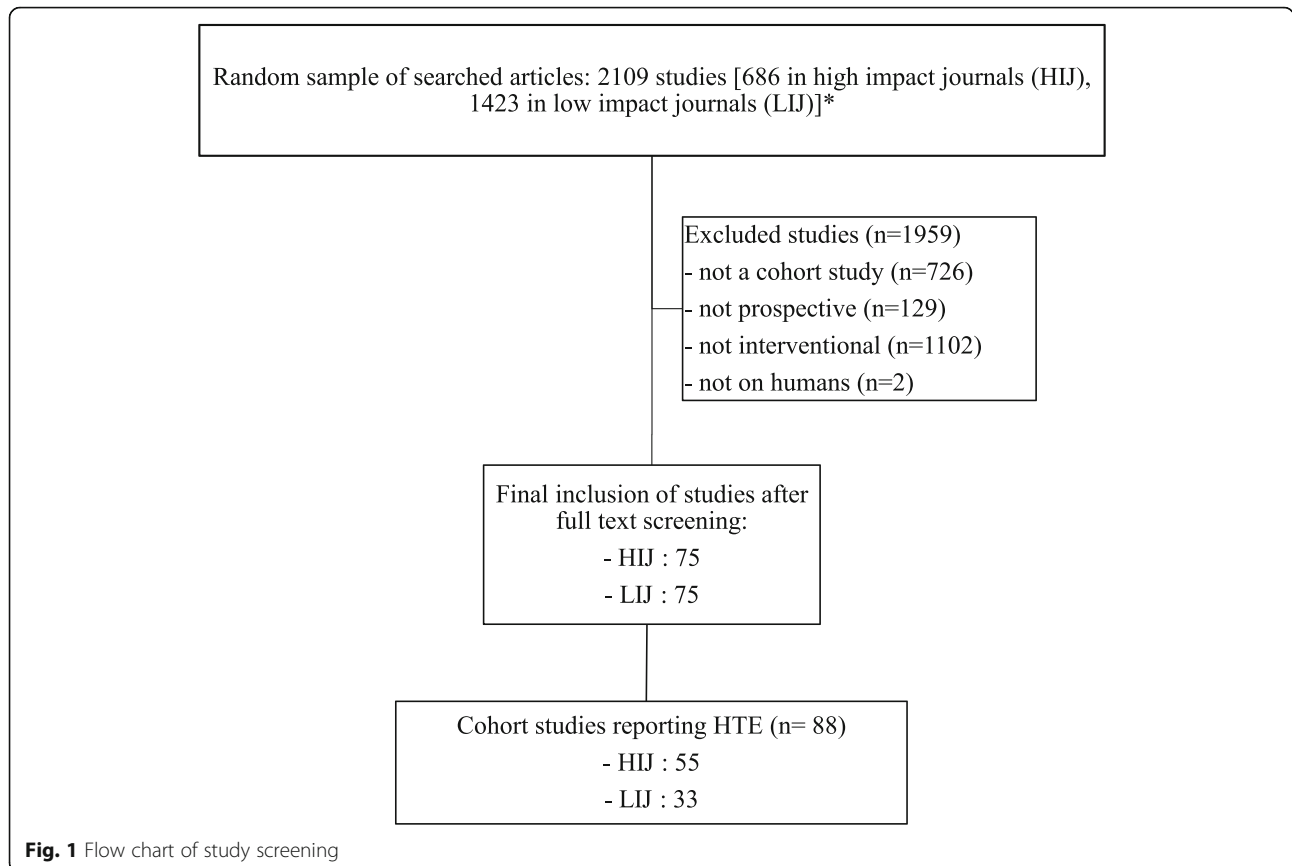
Random sample of searched articles: 2109 studies [686 in high impact journals (HIJ), 1423 in low impact journals (LIJ)]*

Excluded studies (n=1959)
- not a cohort study (n=726)
- not prospective (n=129)
- not interventional (n=1102)
- not on humans (n=2)

Final inclusion of studies after full text screening:
- HIJ : 75
- LIJ : 75

Cohort studies reporting HTE (n= 88)
- HIJ : 55
- LIJ : 33

**Fig. 1** Flow chart of study screening